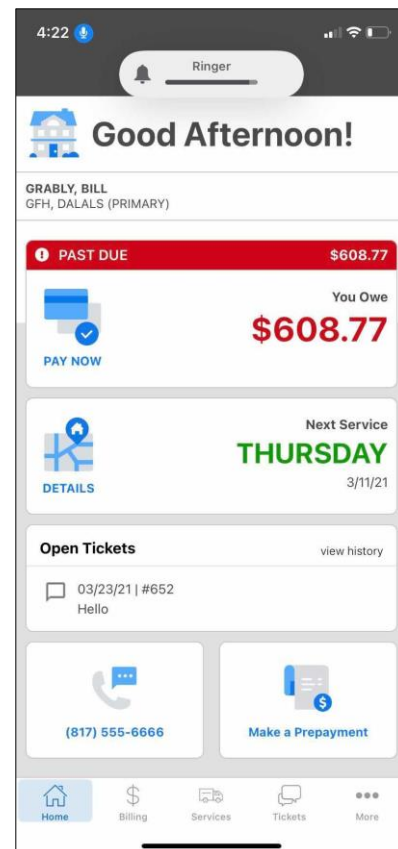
4:22

Ringer

Good Afternoon!

GRABLY, BILL
GFH, DALALS (PRIMARY)

PAST DUE $608.77

You Owe
$608.77

PAY NOW

Next Service
THURSDAY
3/11/21

DETAILS

Open Tickets view history

03/23/21 | #652
Hello

(817) 555-6666

Make a Prepayment

Home Billing Services Tickets More